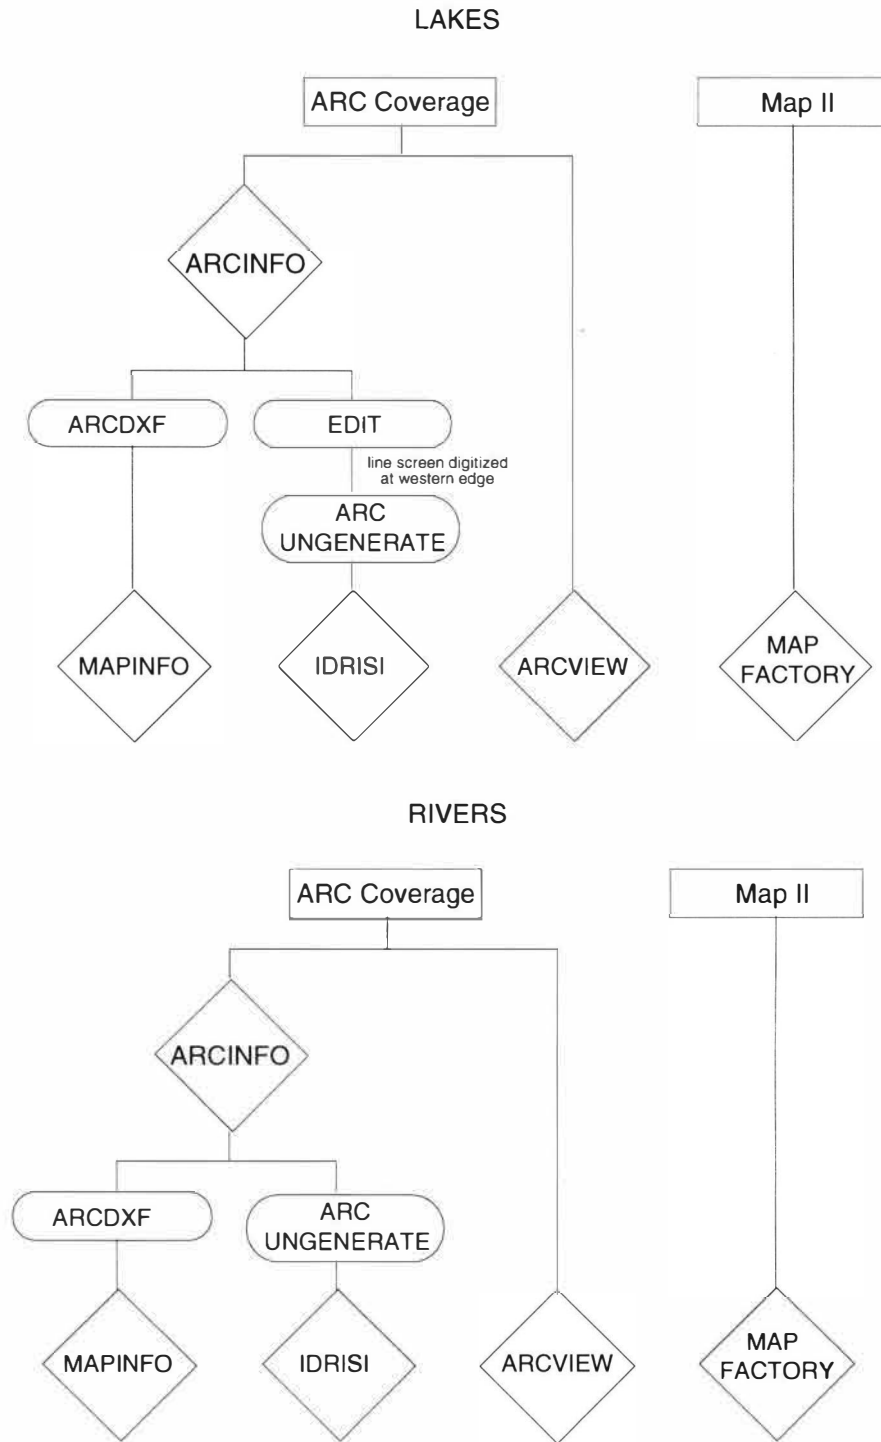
LAKES

ARC Coverage

Map II

ARCINFO

ARCDXF

EDIT

line screen digitized at western edge

ARC UNGENERATE

MAPINFO

IDRISI

ARCVIEW

MAP FACTORY

RIVERS

ARC Coverage

Map II

ARCINFO

ARCDXF

ARC UNGENERATE

MAPINFO

IDRISI

ARCVIEW

MAP FACTORY